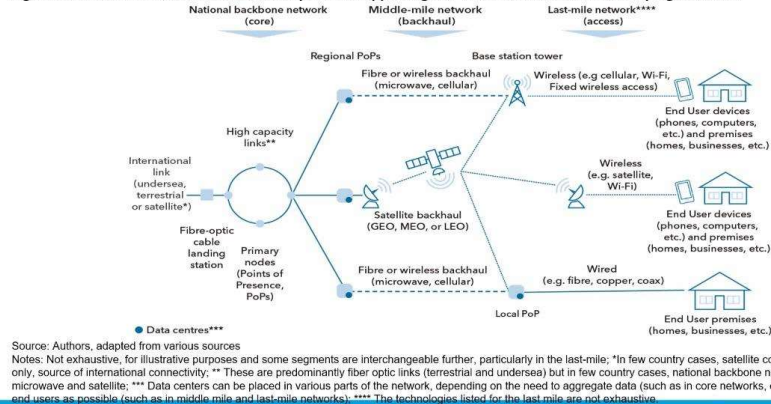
National backbone network (core)

Middle-mile network (backhaul)

Last-mile network**** (access)

Regional PoPs

Base station tower

Fibre or wireless backhaul (microwave, cellular)

Wireless (e.g cellular, Wi-Fi, Fixed wireless access)

End User devices (phones, computers, etc.) and premises (homes, businesses, etc.)

High capacity links**

International link (undersea, terrestrial or satellite*)

Wireless (e.g. satellite, Wi-Fi)

Satellite backhaul (GEO, MEO, or LEO)

End User devices (phones, computers, etc.) and premises (homes, businesses, etc.)

Fibre-optic cable landing station

Primary nodes (Points of Presence, PoPs)

Fibre or wireless backhaul (microwave, cellular)

Wired (e.g. fibre, copper, coax)

Local PoP

End User premises (homes, businesses, etc.)

● Data centres***

Source: Authors, adapted from various sources

Notes: Not exhaustive, for illustrative purposes and some segments are interchangeable further, particularly in the last-mile; *In few country cases, satellite co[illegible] only, source of international connectivity; ** These are predominantly fiber optic links (terrestrial and undersea) but in few country cases, national backbone n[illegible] microwave and satellite; *** Data centers can be placed in various parts of the network, depending on the need to aggregate data (such as in core networks, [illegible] end users as possible (such as in middle mile and last-mile networks); **** The technologies listed for the last mile are not exhaustive.